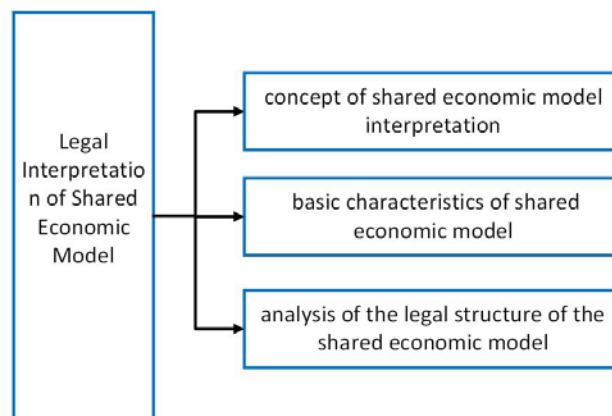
Legal Interpretation of Shared Economic Model

concept of shared economic model interpretation

basic characteristics of shared economic model

analysis of the legal structure of the shared economic model